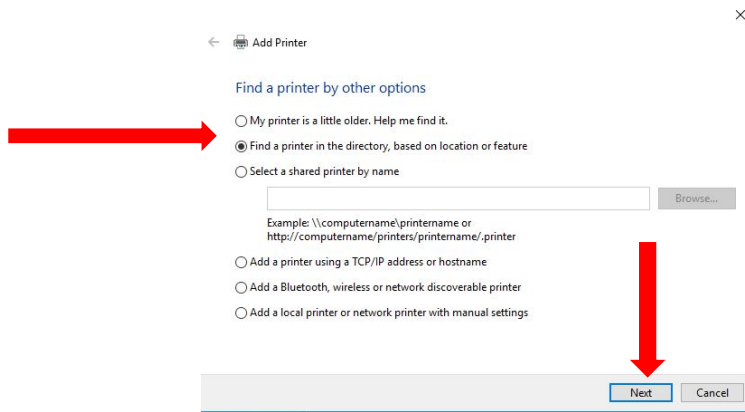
Add Printer

Find a printer by other options

My printer is a little older. Help me find it.

Find a printer in the directory, based on location or feature

Select a shared printer by name

Browse...

Example: \\computername\printername or http://computername/printers/printername/.printer

Add a printer using a TCP/IP address or hostname

Add a Bluetooth, wireless or network discoverable printer

Add a local printer or network printer with manual settings

Next

Cancel